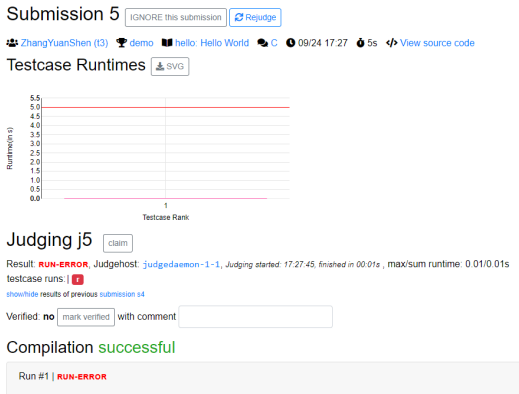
Submission 5 IGNORE this submission Rejudge

ZhangYuanShen (t3) demo hello: Hello World C 09/24 17:27 5s View source code

Testcase Runtimes SVG

Runtime(in s)
5.5
5.0
4.5
4.0
3.5
3.0
2.5
2.0
1.5
1.0
0.5
0.0
1
Testcase Rank

Judging j5 claim

Result: RUN-ERROR, Judgehost: judgedaemon-1-1, Judging started: 17:27:45, finished in 00:01s , max/sum runtime: 0.01/0.01s
testcase runs: r

show/hide results of previous submission s4

Verified: no mark verified with comment

Compilation successful

Run #1 | RUN-ERROR